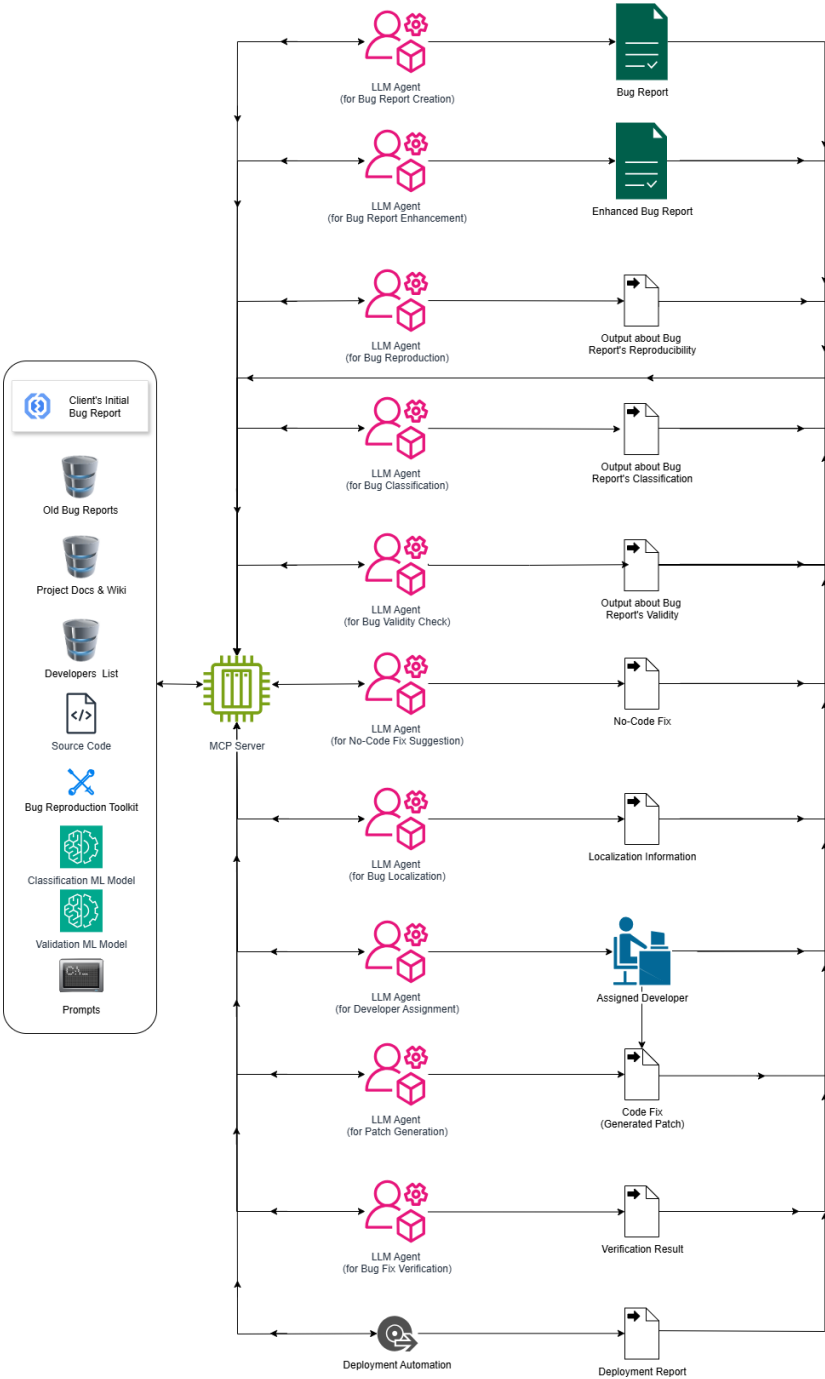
LLM Agent
(for Bug Report Creation)

Bug Report

LLM Agent
(for Bug Report Enhancement)

Enhanced Bug Report

LLM Agent
(for Bug Reproduction)

Output about Bug Report's Reproducibility

Client's Initial Bug Report

Old Bug Reports

Project Docs & Wiki

Developers List

Source Code

Bug Reproduction Toolkit

Classification ML Model

Validation ML Model

C:\_

Prompts

LLM Agent
(for Bug Classification)

Output about Bug Report's Classification

LLM Agent
(for Bug Validity Check)

Output about Bug Report's Validity

MCP Server

LLM Agent
(for No-Code Fix Suggestion)

No-Code Fix

LLM Agent
(for Bug Localization)

Localization Information

LLM Agent
(for Developer Assignment)

Assigned Developer

LLM Agent
(for Patch Generation)

Code Fix
(Generated Patch)

LLM Agent
(for Bug Fix Verification)

Verification Result

Deployment Automation

Deployment Report